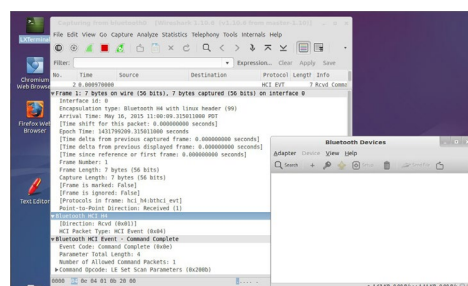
LXTerminal

Chromium Web Browser

Firefox Web Browser

Text Editor

File Edit View Go Capture Analyze Statistics Telephony Tools Internals Help

Filter: Expression... Clear Apply Save

| No. | Time | Source | Destination | Protocol | Length | Info |
|---|---|---|---|---|---|---|
| 2 | 0.000970000 | | | HCI_EVT | 7 | Rcvd Comma |

▼Frame 1: 7 bytes on wire (56 bits), 7 bytes captured (56 bits) on interface 0
Interface id: 0
Encapsulation type: Bluetooth H4 with linux header (99)
Arrival Time: May 16, 2015 11:00:09.315001000 PDT
[Time shift for this packet: 0.000000000 seconds]
Epoch Time: 1431799209.315001000 seconds
[Time delta from previous captured frame: 0.000000000 seconds]
[Time delta from previous displayed frame: 0.000000000 seconds]
[Time since reference or first frame: 0.000000000 seconds]
Frame Number: 1
Frame Length: 7 bytes (56 bits)
Capture Length: 7 bytes (56 bits)
[Frame is marked: False]
[Frame is ignored: False]
[Protocols in frame: hci_h4:bthci_evt]
Point-to-Point Direction: Received (1)
▼Bluetooth HCI H4
[Direction: Rcvd (0x01)]
HCI Packet Type: HCI Event (0x04)
▼Bluetooth HCI Event - Command Complete
Event Code: Command Complete (0x0e)
Parameter Total Length: 4
Number of Allowed Command Packets: 1
▶Command Opcode: LE Set Scan Parameters (0x200b)

0000 04 0e 04 01 0b 20 00

Bluetooth Devices
Adapter Device View Help
Search